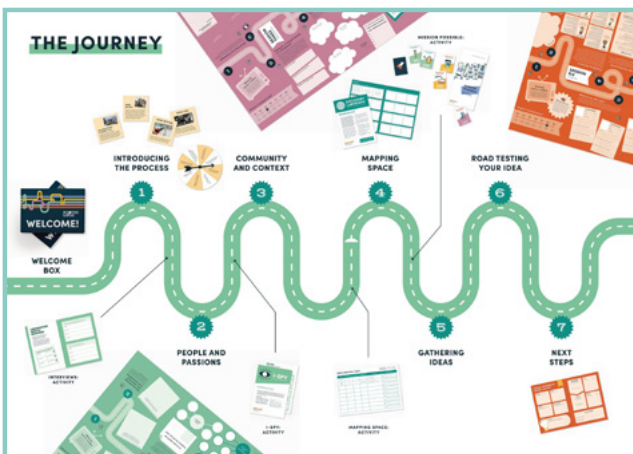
THE JOURNEY

WELCOME!

WELCOME BOX

1
INTRODUCING THE PROCESS

2
PEOPLE AND PASSIONS

3
COMMUNITY AND CONTEXT

4
MAPPING SPACE

5
GATHERING IDEAS

6
ROAD TESTING YOUR IDEA

7
NEXT STEPS

MISSION POSSIBLE: ACTIVITY

INTERVIEWS: ACTIVITY

I-SPY: ACTIVITY

MAPPING SPACE: ACTIVITY